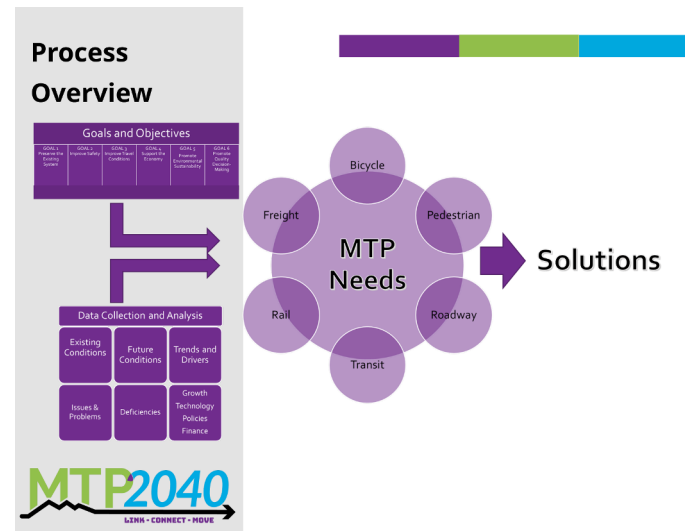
Process Overview

Goals and Objectives

| GOAL 1 Preserve the Existing System | GOAL 2 Improve Safety | GOAL 3 Improve Travel Conditions | GOAL 4 Support the Economy | GOAL 5 Promote Environmental Sustainability | GOAL 6 Promote Quality Decision-Making |
|---|---|---|---|---|---|

Data Collection and Analysis

| Existing Conditions | Future Conditions | Trends and Drivers |
|---|---|---|
| Issues & Problems | Deficiencies | Growth Technology Policies Finance |

Bicycle

Freight

Pedestrian

MTP Needs

Rail

Roadway

Transit

Solutions

MTP2040

LINK • CONNECT • MOVE